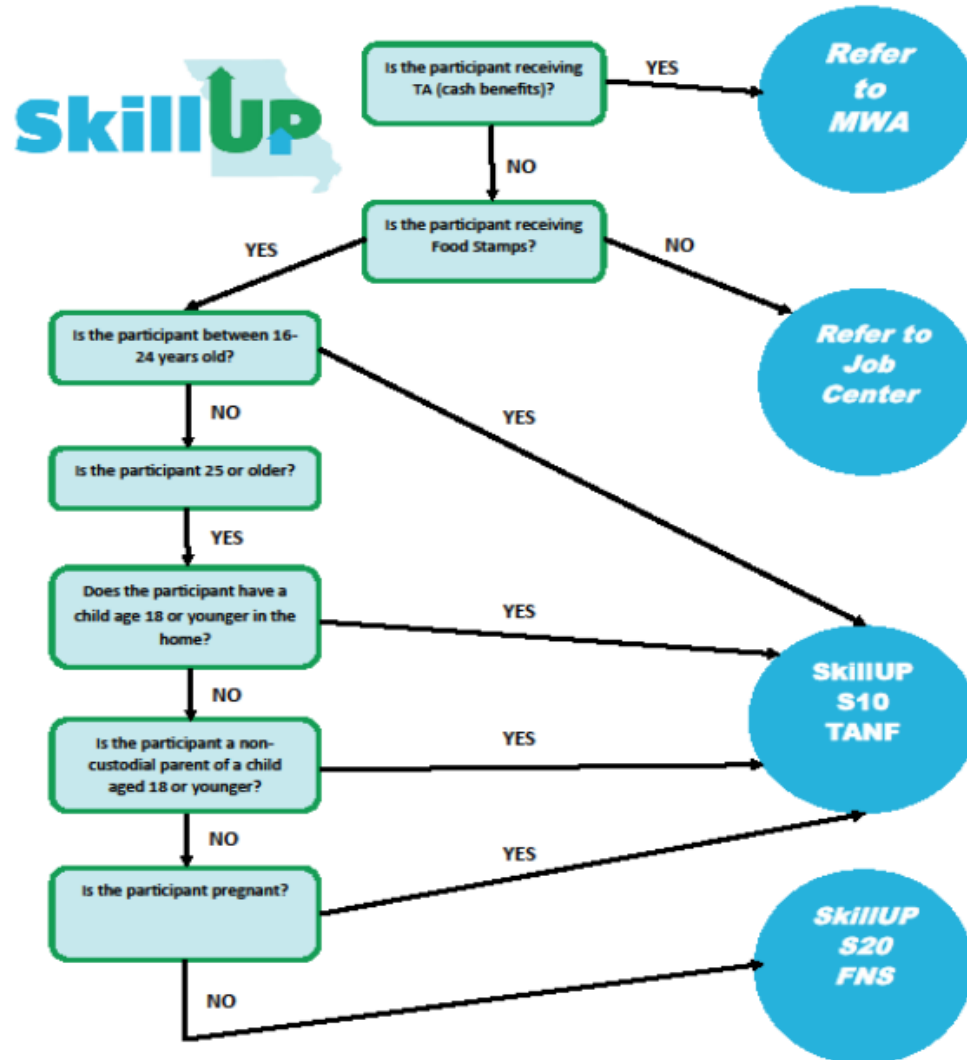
SkillUP

Is the participant receiving TA (cash benefits)?

YES

Refer to MWA

NO

Is the participant receiving Food Stamps?

YES

NO

Refer to Job Center

Is the participant between 16-24 years old?

NO

YES

Is the participant 25 or older?

YES

Does the participant have a child age 18 or younger in the home?

YES

NO

SkillUP S10 TANF

Is the participant a non-custodial parent of a child aged 18 or younger?

YES

NO

YES

Is the participant pregnant?

SkillUP S20 FNS

NO